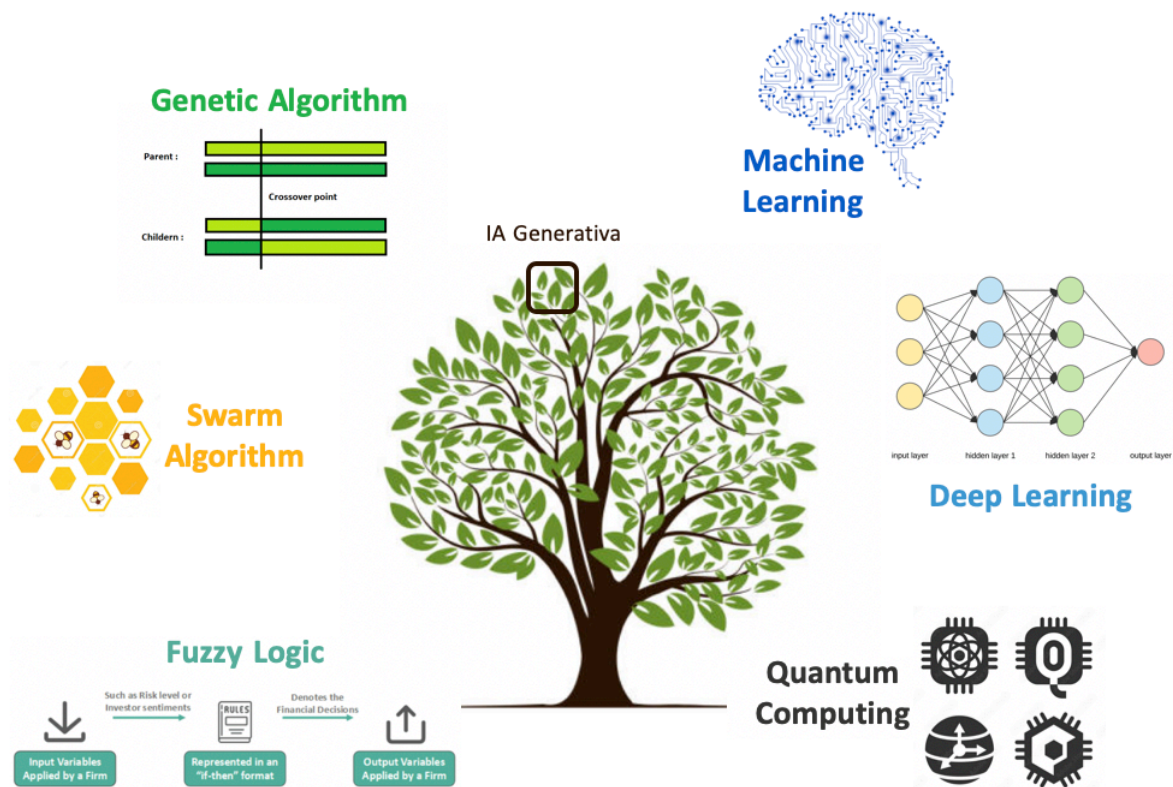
Genetic Algorithm

Parent :

Crossover point

Childern :

Machine Learning

IA Generativa

input layer

hidden layer 1

hidden layer 2

output layer

Deep Learning

Swarm Algorithm

Fuzzy Logic

Such as Risk level or Investor sentiments

Denotes the Financial Decisions

RULES

Input Variables Applied by a Firm

Represented in an "if-then" format

Output Variables Applied by a Firm

Quantum Computing

Q